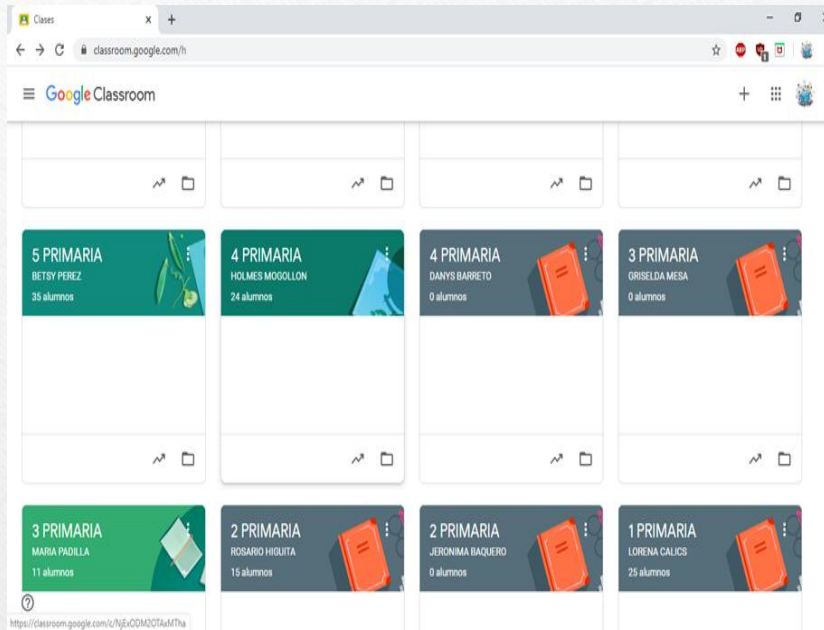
Clases

classroom.google.com/h

Google Classroom

5 PRIMARIA
BETSY PEREZ
35 alumnos

4 PRIMARIA
HOLMES MOGOLLON
24 alumnos

4 PRIMARIA
DANYS BARRETO
0 alumnos

3 PRIMARIA
GRISELDA MESA
0 alumnos

3 PRIMARIA
MARIA PADILLA
11 alumnos

2 PRIMARIA
ROSARIO HIGUITA
15 alumnos

2 PRIMARIA
JERONIMA BAQUERO
0 alumnos

1 PRIMARIA
LORENA CALICS
25 alumnos

https://classroom.google.com/c/NjExODM2OTAxMTha